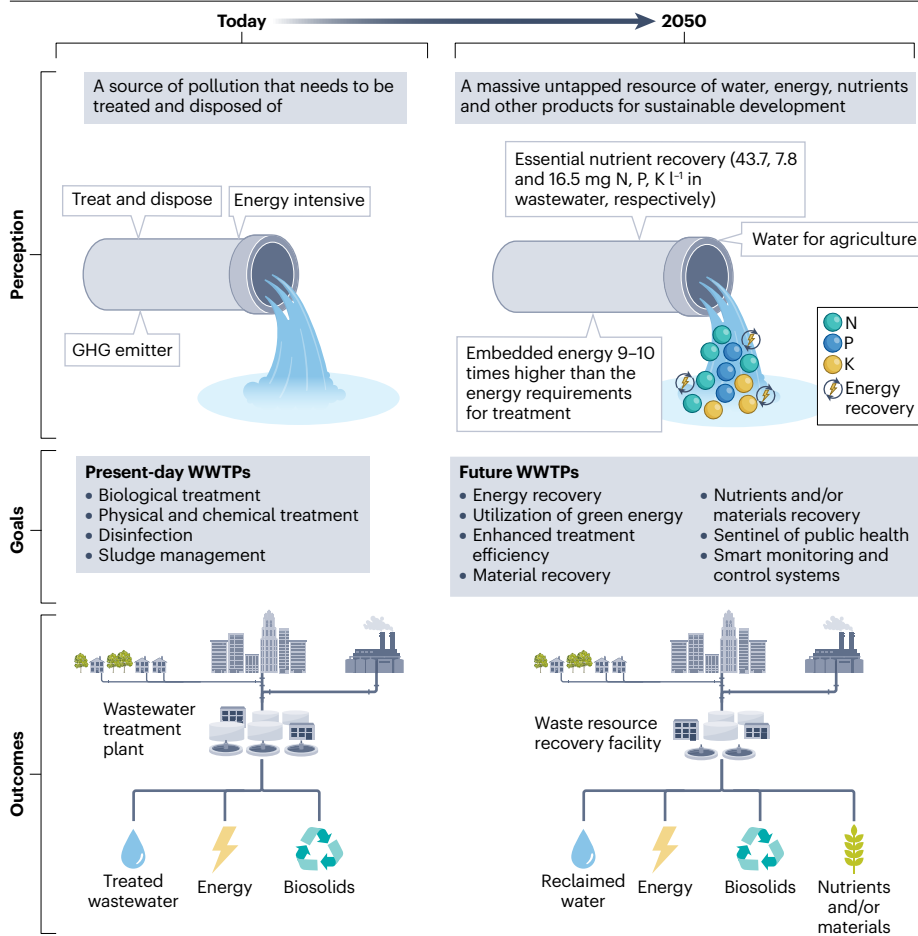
Today

2050

Perception

A source of pollution that needs to be treated and disposed of

Treat and dispose

Energy intensive

GHG emitter

A massive untapped resource of water, energy, nutrients and other products for sustainable development

Essential nutrient recovery (43.7, 7.8 and 16.5 mg N, P, K $l^{-1}$ in wastewater, respectively)

Water for agriculture

Embedded energy 9–10 times higher than the energy requirements for treatment

N
P
K
Energy recovery

Goals

Present-day WWTPs
• Biological treatment
• Physical and chemical treatment
• Disinfection
• Sludge management

Future WWTPs
• Energy recovery
• Utilization of green energy
• Enhanced treatment efficiency
• Material recovery
• Nutrients and/or materials recovery
• Sentinel of public health
• Smart monitoring and control systems

Outcomes

Wastewater treatment plant

Treated wastewater
Energy
Biosolids

Waste resource recovery facility

Reclaimed water
Energy
Biosolids
Nutrients and/or materials